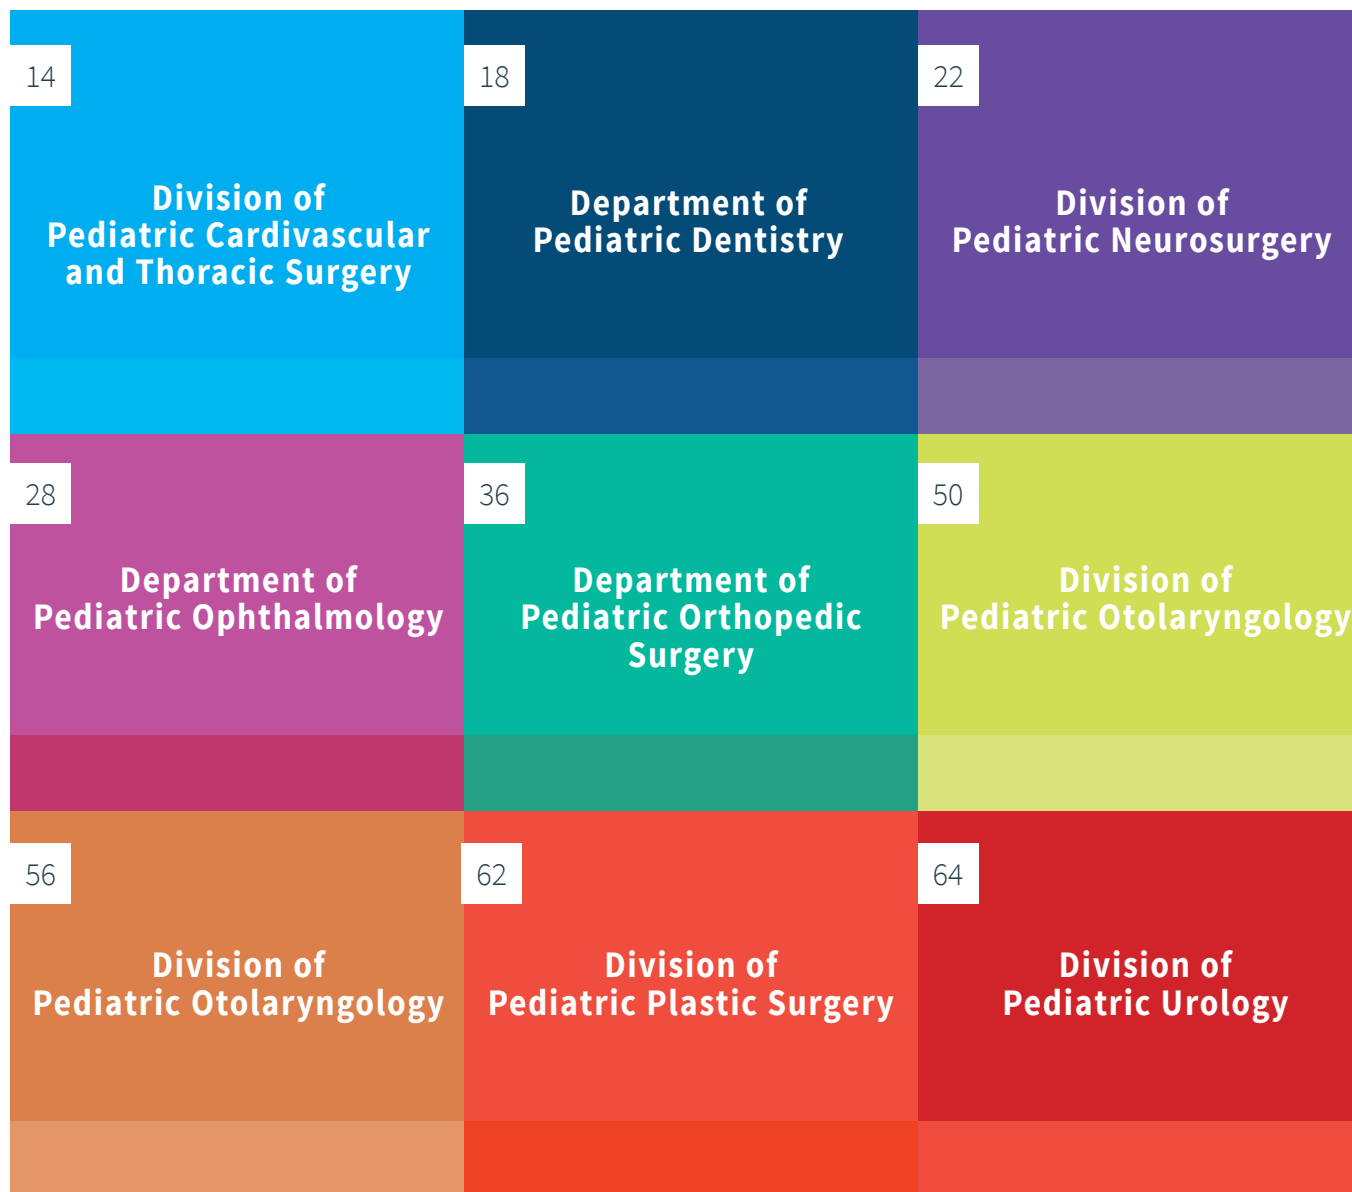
14

Division of Pediatric Cardivascular and Thoracic Surgery

18

Department of Pediatric Dentistry

22

Division of Pediatric Neurosurgery

28

Department of Pediatric Ophthalmology

36

Department of Pediatric Orthopedic Surgery

50

Division of Pediatric Otolaryngology

56

Division of Pediatric Otolaryngology

62

Division of Pediatric Plastic Surgery

64

Division of Pediatric Urology